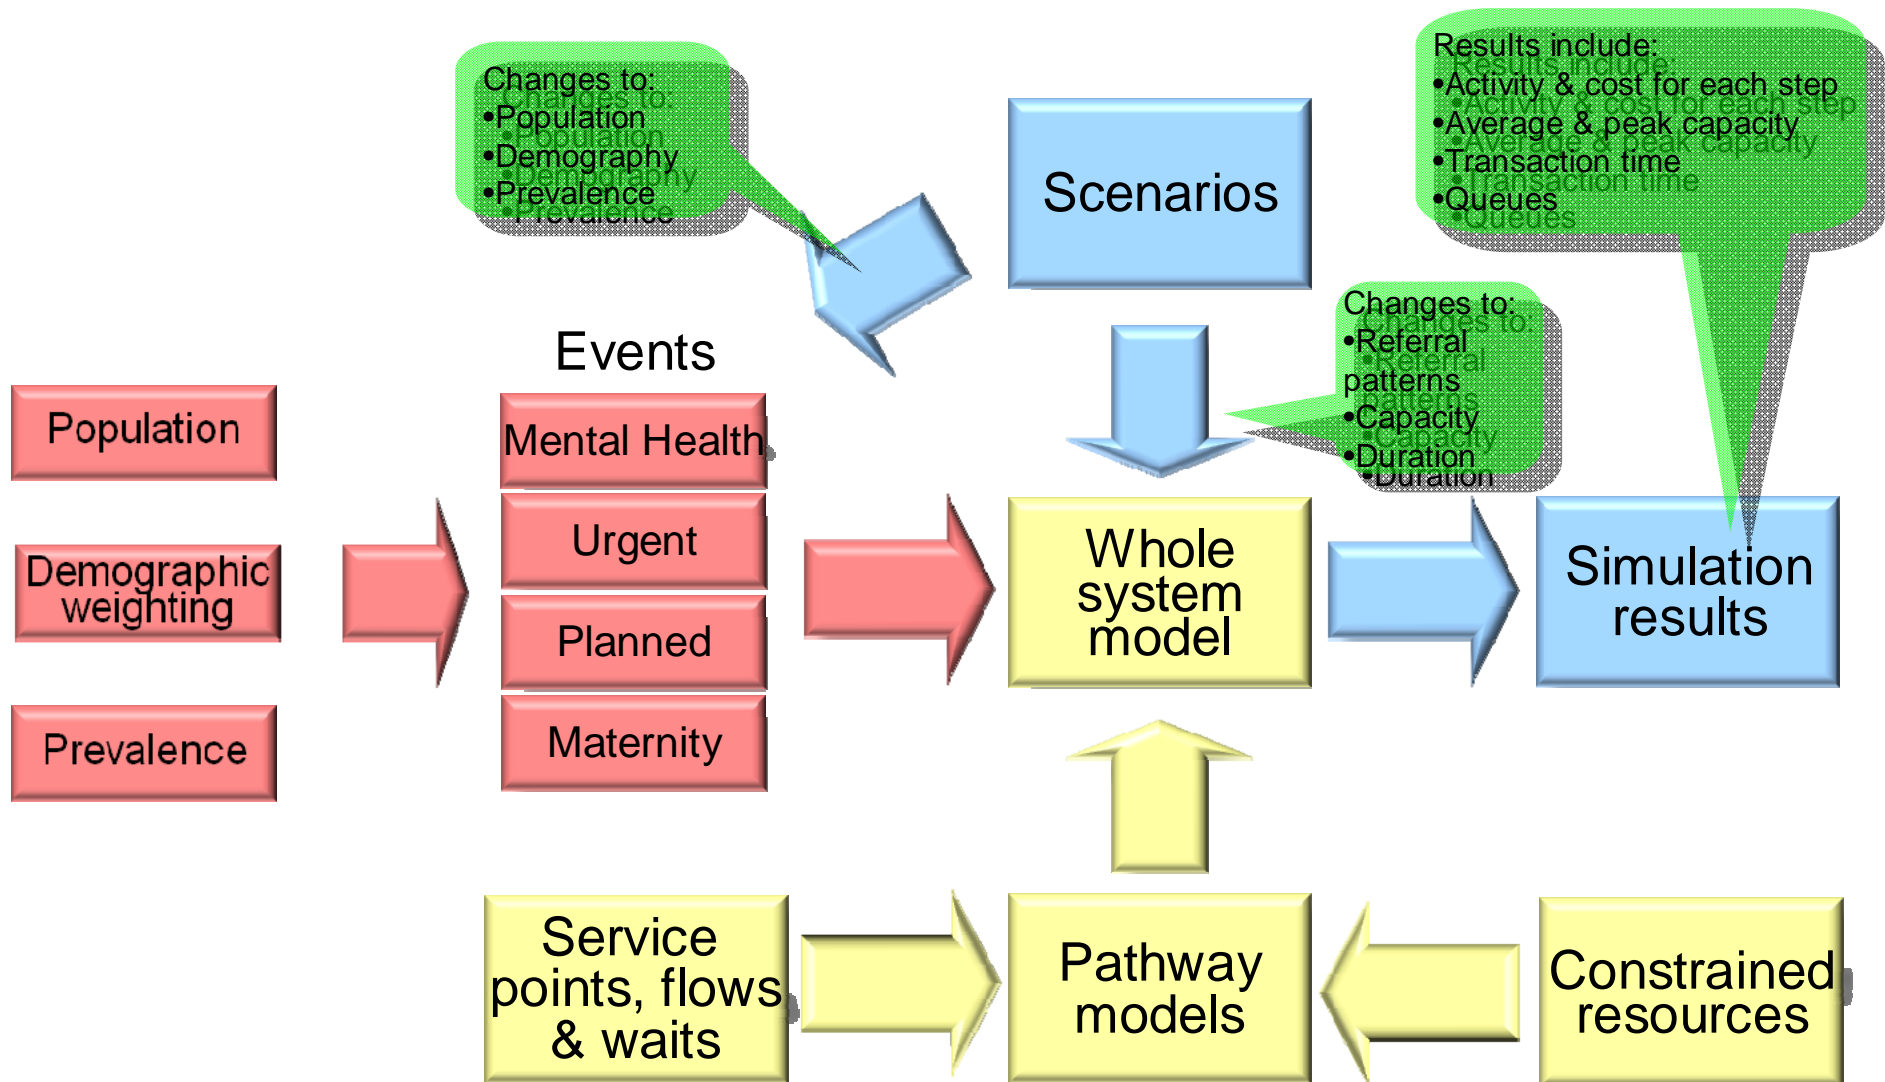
Changes to:
•Population
•Demography
•Prevalence

Scenarios

Results include:
•Activity & cost for each step
•Average & peak capacity
•Transaction time
•Queues

Changes to:
•Referral patterns
•Capacity
•Duration

Events

Population

Demographic weighting

Prevalence

Mental Health

Urgent

Planned

Maternity

Whole system model

Simulation results

Service points, flows & waits

Pathway models

Constrained resources